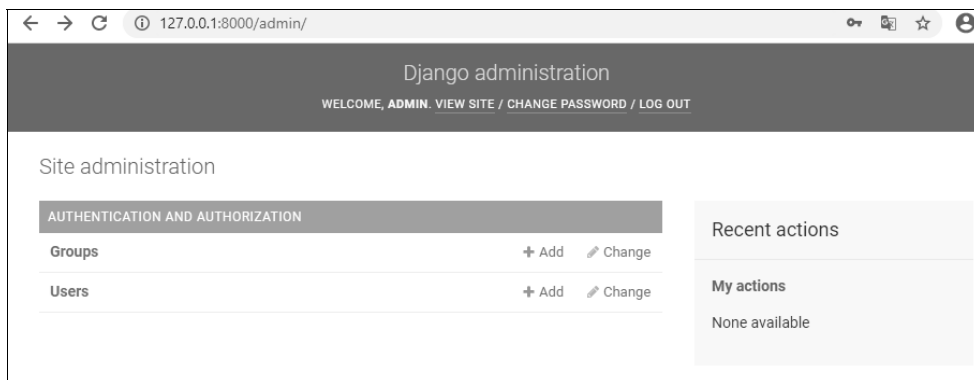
127.0.0.1:8000/admin/

Django administration

WELCOME, ADMIN. VIEW SITE / CHANGE PASSWORD / LOG OUT

Site administration

| AUTHENTICATION AND AUTHORIZATION | | |
|---|---|---|
| Groups | + Add | Change |
| Users | + Add | Change |

Recent actions

My actions

None available